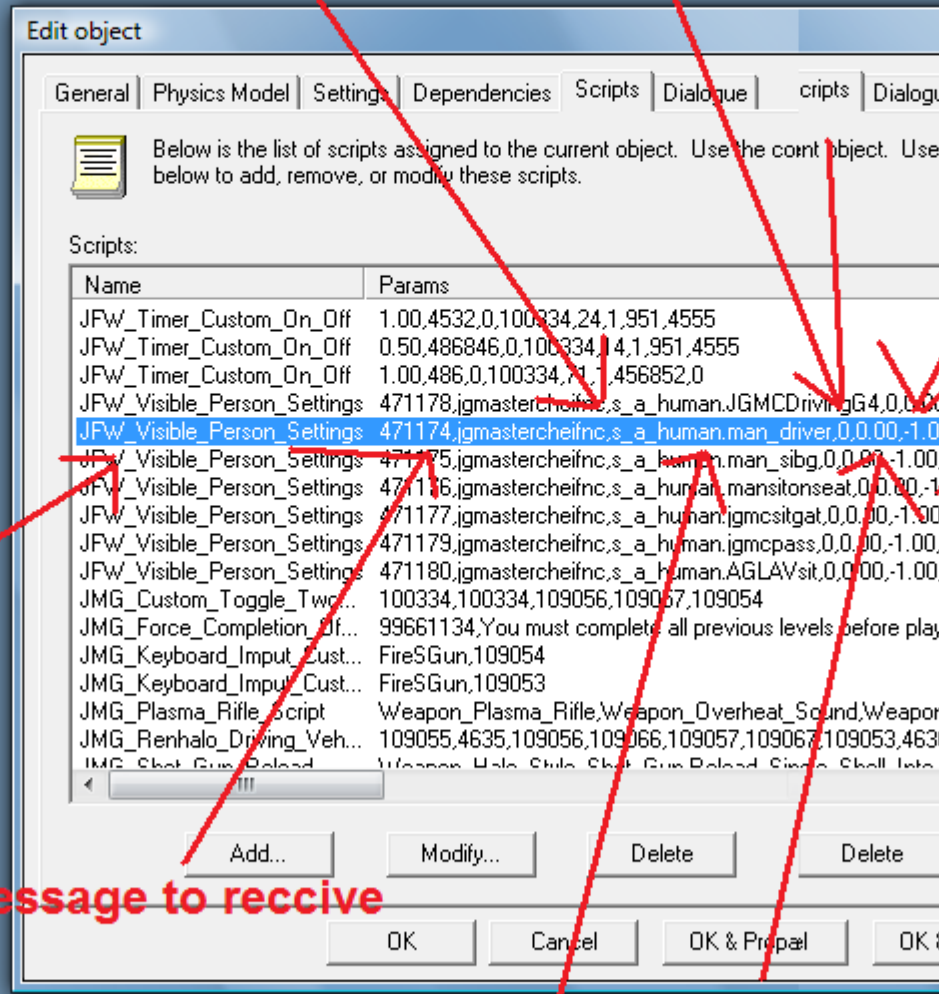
Edit object

General | Physics Model | Settings | Dependencies | Scripts | Dialogue | cripts | Dialogu

Below is the list of scripts assigned to the current object. Use the cont object. Use below to add, remove, or modify these scripts.

Scripts:

| Name | Params |
|---|---|
| JFW_Timer_Custom_On_Off | 1.00,4532,0,100334,24,1,951,4555 |
| JFW_Timer_Custom_On_Off | 0.50,486846,0,100334,14,1,951,4555 |
| JFW_Timer_Custom_On_Off | 1.00,486,0,100334,71,1,456852,0 |
| JFW_Visible_Person_Settings | 471178,jgmastercheifnc,s_a_human.JGMCDrivingG4,0,0.0 |
| JFW_Visible_Person_Settings | 471174,jgmastercheifnc,s_a_human.man_driver,0,0.00,-1.0 |
| JFW_Visible_Person_Settings | 471175,jgmastercheifnc,s_a_human.man_sibg,0,0.00,-1.00 |
| JFW_Visible_Person_Settings | 471176,jgmastercheifnc,s_a_human.mansitonseat,0,0.00,-1 |
| JFW_Visible_Person_Settings | 471177,jgmastercheifnc,s_a_human.jgmcsitgat,0,0.00,-1.00 |
| JFW_Visible_Person_Settings | 471179,jgmastercheifnc,s_a_human.jgmcpass,0,0.00,-1.00, |
| JFW_Visible_Person_Settings | 471180,jgmastercheifnc,s_a_human.AGLAVsit,0,0.00,-1.00 |
| JMG_Custom_Toggle_Two... | 100334,100334,109056,109067,109054 |
| JMG_Force_Completion_Of... | 99661134,You must complete all previous levels before play |
| JMG_Keyboard_Imput_Cust... | FireSGun,109054 |
| JMG_Keyboard_Imput_Cust... | FireSGun,109053 |
| JMG_Plasma_Rifle_Script | Weapon_Plasma_Rifle,Weapon_Overheat_Sound,Weapon |
| JMG_Renhalo_Driving_Veh... | 109055,4635,109056,109066,109057,109067,109053,463 |
| JMG_Shot_Gun_Reload | Weapon_Halo_Style_Shot_Gun_Reload_Single_Shell_Into |

Add... | Modify... | Delete | Delete

essage to reccive

OK | Cancel | OK & Propagate | OK